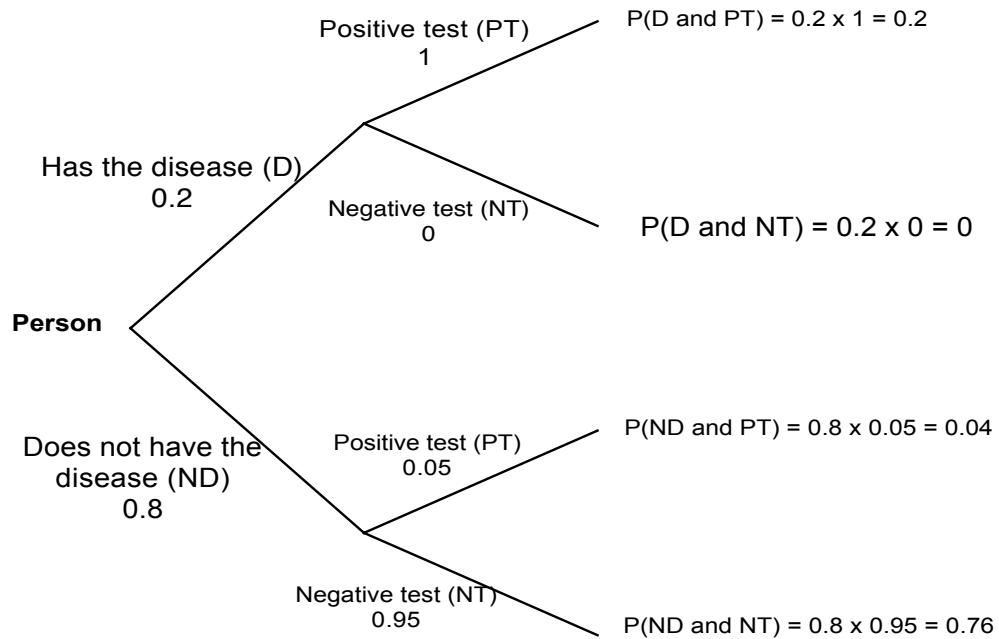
Person

Has the disease (D)
0.2

Positive test (PT)
1

P(D and PT) = 0.2 x 1 = 0.2

Negative test (NT)
0

P(D and NT) = 0.2 x 0 = 0

Does not have the disease (ND)
0.8

Positive test (PT)
0.05

P(ND and PT) = 0.8 x 0.05 = 0.04

Negative test (NT)
0.95

P(ND and NT) = 0.8 x 0.95 = 0.76